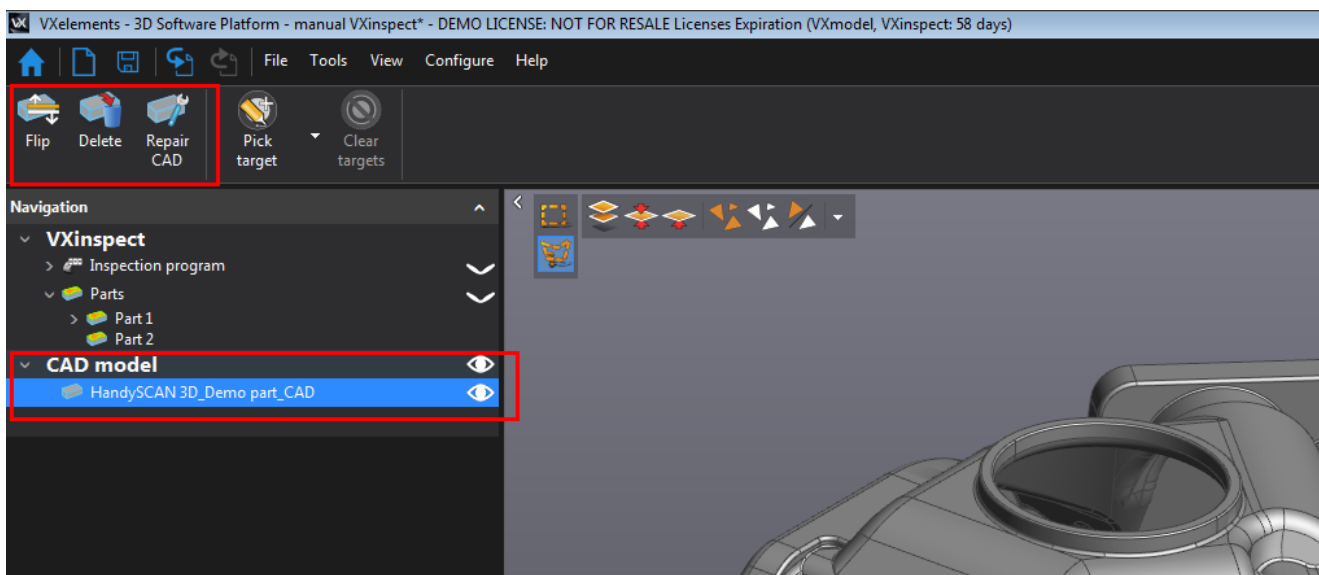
VXelements - 3D Software Platform - manual VXinspect* - DEMO LICENSE: NOT FOR RESALE Licenses Expiration (VXmodel, VXinspect: 58 days)

File Tools View Configure Help

Flip Delete Repair CAD Pick target Clear targets

Navigation

VXinspect
Inspection program
Parts
Part 1
Part 2
CAD model
HandySCAN 3D_Demo part_CAD